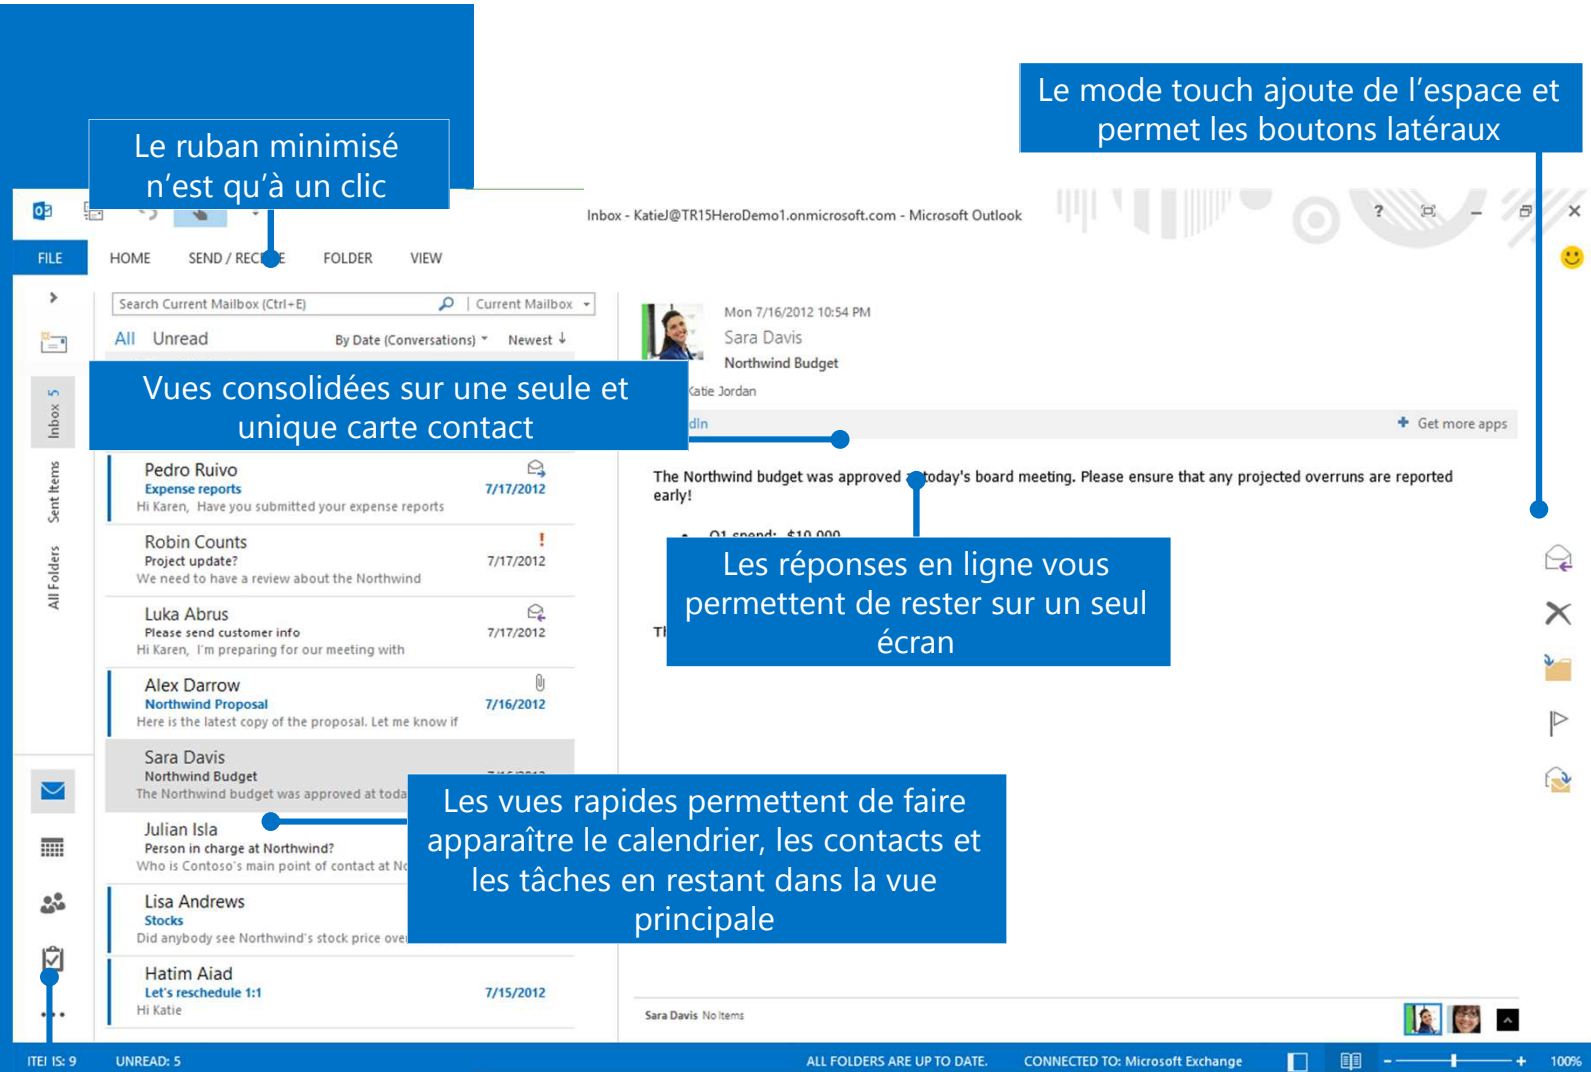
Le ruban minimisé n'est qu'à un clic

Le mode touch ajoute de l'espace et permet les boutons latéraux

Inbox - KatieJ@TR15HeroDemo1.onmicrosoft.com - Microsoft Outlook

FILE HOME SEND / REC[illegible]E FOLDER VIEW

Search Current Mailbox (Ctrl+E) Current Mailbox

All Unread By Date (Conversations) Newest

Vues consolidées sur une seule et unique carte contact

Inbox 5

Sent Items

All Folders

Pedro Ruivo
Expense reports 7/17/2012
Hi Karen, Have you submitted your expense reports

Robin Counts
Project update? 7/17/2012
We need to have a review about the Northwind

Luka Abrus
Please send customer info 7/17/2012
Hi Karen, I'm preparing for our meeting with

Alex Darrow
Northwind Proposal 7/16/2012
Here is the latest copy of the proposal. Let me know if

Sara Davis
Northwind Budget
The Northwind budget was approved at toda

Julian Isla
Person in charge at Northwind?
Who is Contoso's main point of contact at N

Lisa Andrews
Stocks
Did anybody see Northwind's stock price ove

Hatim Aiad
Let's reschedule 1:1 7/15/2012
Hi Katie

Mon 7/16/2012 10:54 PM
Sara Davis
Northwind Budget
Katie Jordan

dIn Get more apps

The Northwind budget was approved at today's board meeting. Please ensure that any projected overruns are reported early!

Q1 spend: $10,000

Th

Les réponses en ligne vous permettent de rester sur un seul écran

Les vues rapides permettent de faire apparaître le calendrier, les contacts et les tâches en restant dans la vue principale

Sara Davis No Items

ITEMS: 9 UNREAD: 5 ALL FOLDERS ARE UP TO DATE. CONNECTED TO: Microsoft Exchange 100%